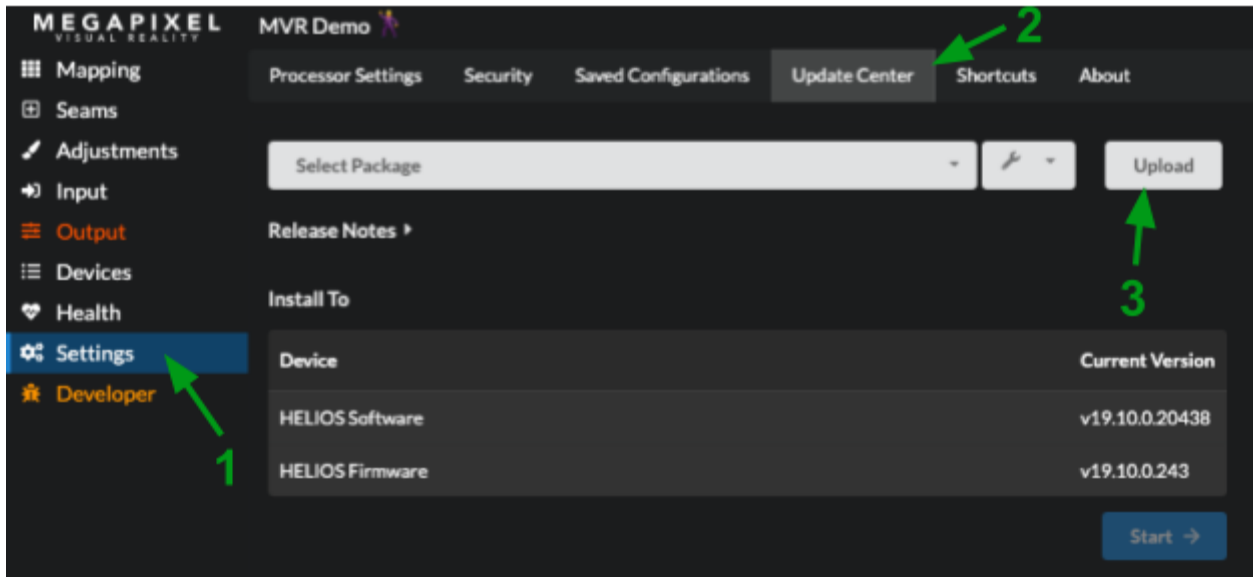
MEGAPIXEL
VISUAL REALITY

MVR Demo

Mapping
Seams
Adjustments
Input
Output
Devices
Health
Settings
Developer

Processor Settings
Security
Saved Configurations
Update Center
Shortcuts
About

Select Package
Upload

Release Notes

Install To

| Device | Current Version |
|---|---|
| HELIOS Software | v19.10.0.20438 |
| HELIOS Firmware | v19.10.0.243 |

Start →

1
2
3